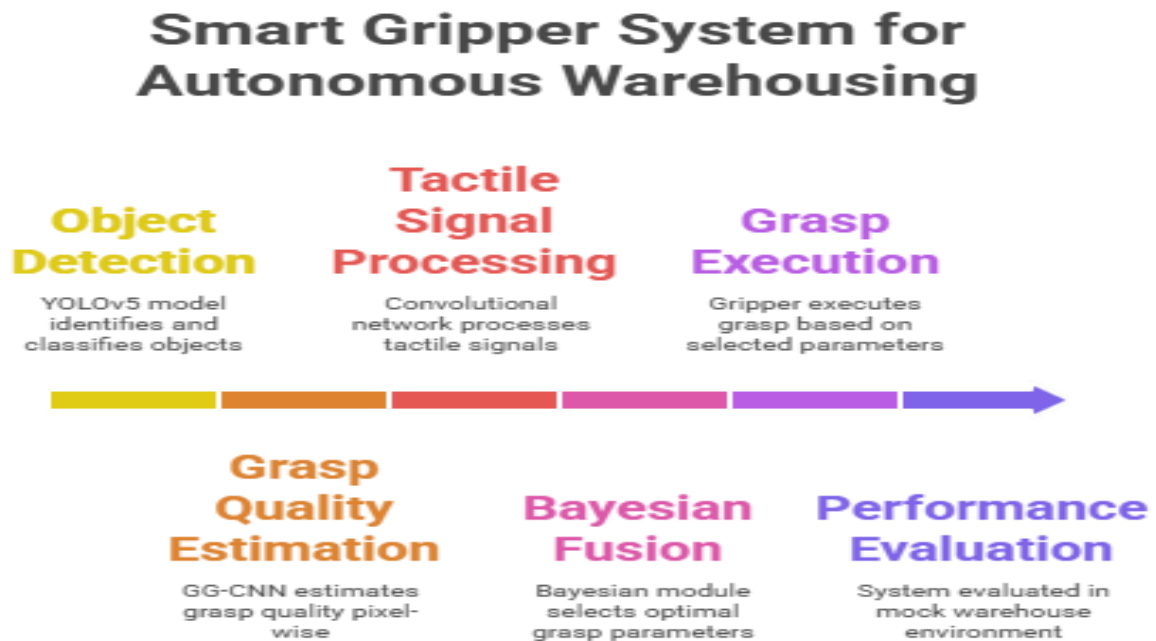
Smart Gripper System for Autonomous Warehousing

Object Detection
YOLOv5 model identifies and classifies objects

Tactile Signal Processing
Convolutional network processes tactile signals

Grasp Execution
Gripper executes grasp based on selected parameters

Grasp Quality Estimation
GG-CNN estimates grasp quality pixel-wise

Bayesian Fusion
Bayesian module selects optimal grasp parameters

Performance Evaluation
System evaluated in mock warehouse environment